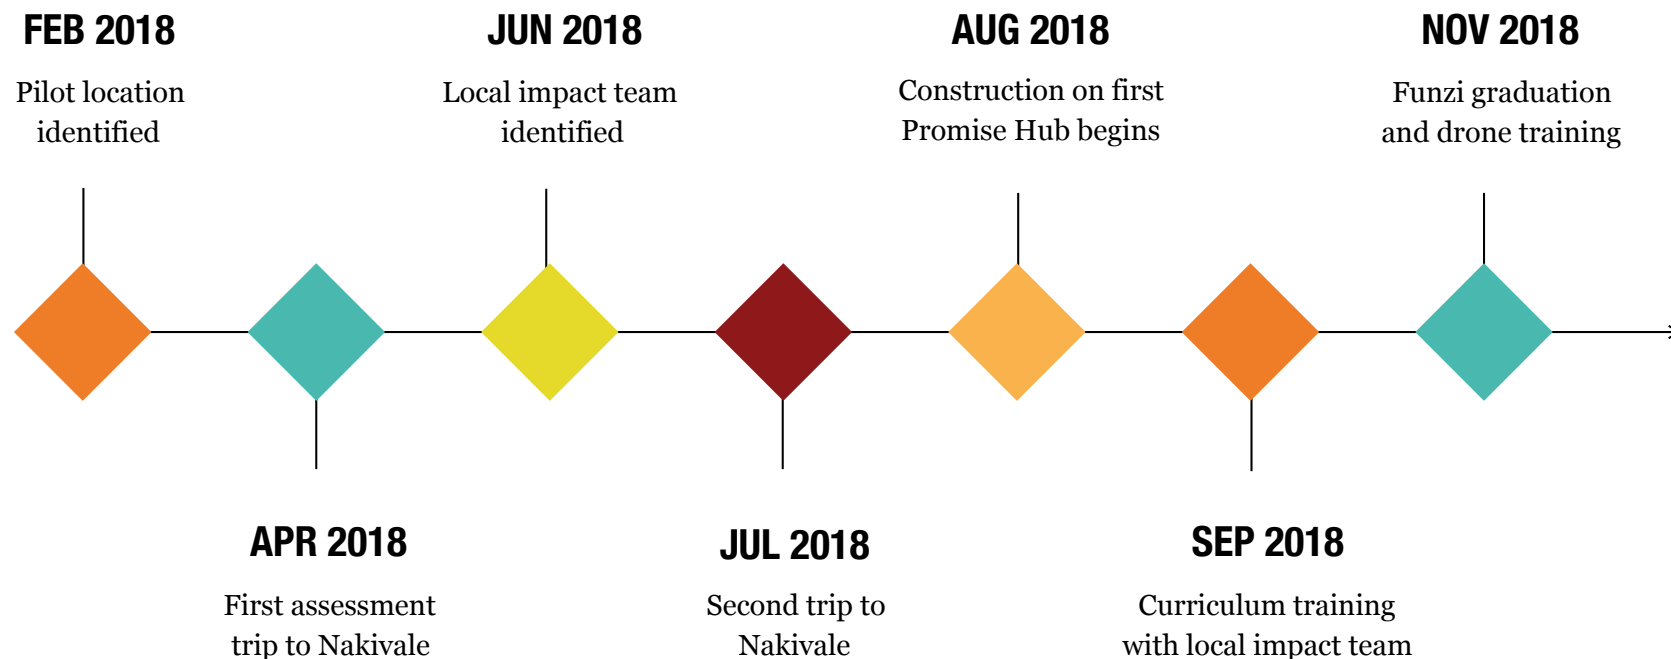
FEB 2018
Pilot location identified

JUN 2018
Local impact team identified

AUG 2018
Construction on first Promise Hub begins

NOV 2018
Funzi graduation and drone training

APR 2018
First assessment trip to Nakivale

JUL 2018
Second trip to Nakivale

SEP 2018
Curriculum training with local impact team